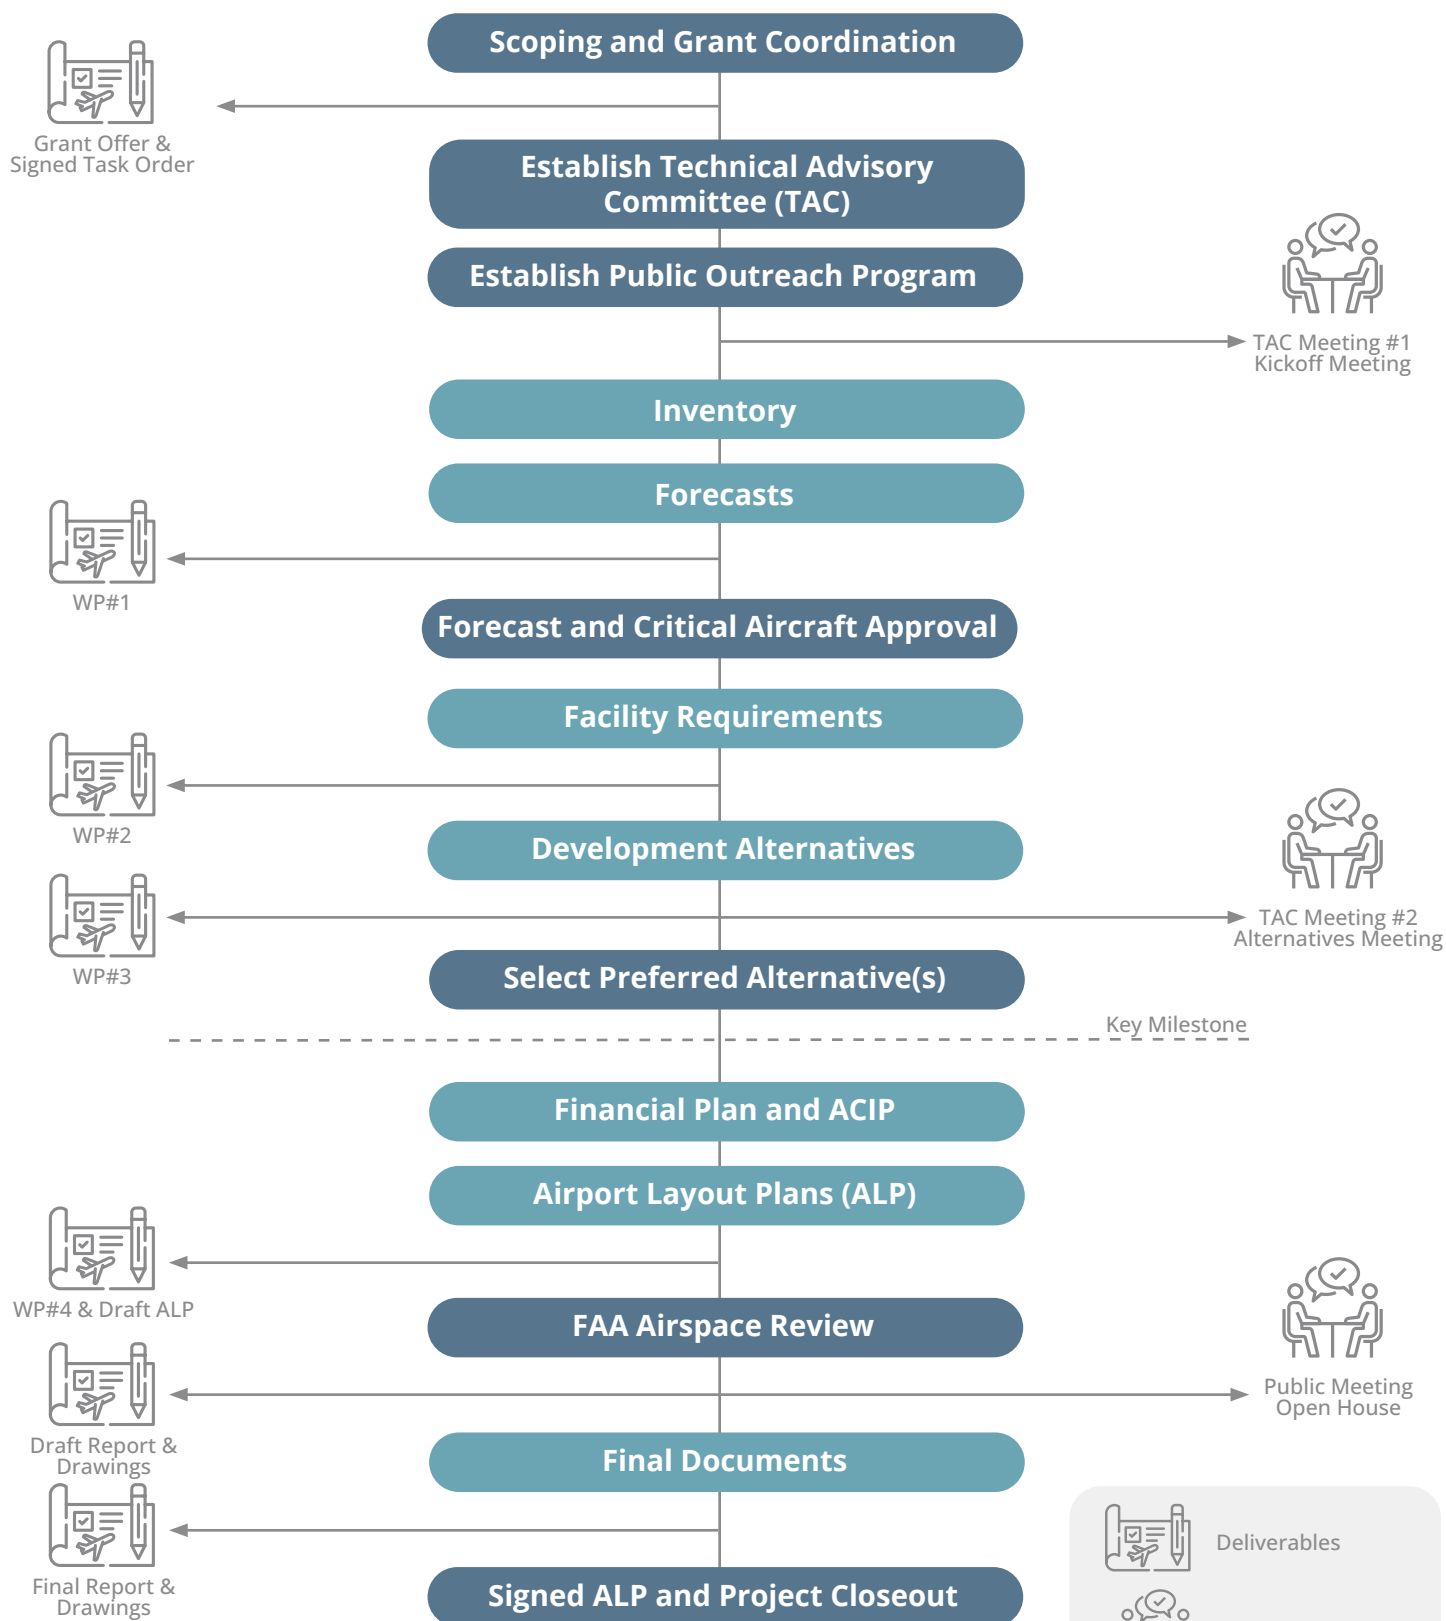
Scoping and Grant Coordination

Grant Offer & Signed Task Order

Establish Technical Advisory Committee (TAC)

Establish Public Outreach Program

TAC Meeting #1 Kickoff Meeting

Inventory

Forecasts

WP#1

Forecast and Critical Aircraft Approval

Facility Requirements

WP#2

Development Alternatives

WP#3

TAC Meeting #2 Alternatives Meeting

Select Preferred Alternative(s)

Key Milestone

Financial Plan and ACIP

Airport Layout Plans (ALP)

WP#4 & Draft ALP

FAA Airspace Review

Draft Report & Drawings

Public Meeting Open House

Final Documents

Final Report & Drawings

Deliverables

Signed ALP and Project Closeout